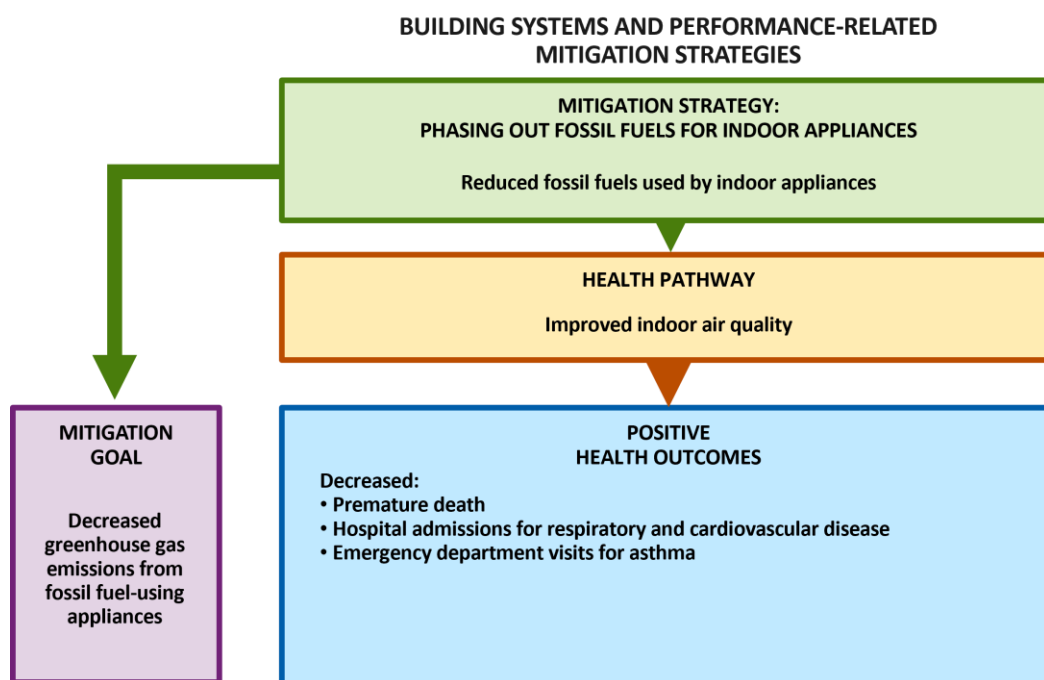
BUILDING SYSTEMS AND PERFORMANCE-RELATED MITIGATION STRATEGIES

MITIGATION STRATEGY:
PHASING OUT FOSSIL FUELS FOR INDOOR APPLIANCES

Reduced fossil fuels used by indoor appliances

HEALTH PATHWAY

Improved indoor air quality

MITIGATION GOAL

Decreased greenhouse gas emissions from fossil fuel-using appliances

POSITIVE HEALTH OUTCOMES

Decreased:
• Premature death
• Hospital admissions for respiratory and cardiovascular disease
• Emergency department visits for asthma